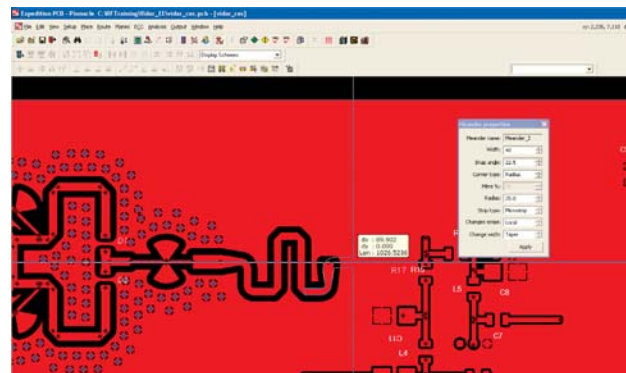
Expedition PCB - Pinnacle C:\RFTraining\Wider_E\vidar_cas.pcb - [vidar_cas]

File Edit View Setup Place Route Planes ECO Analysis Output Window Help

Display Schemes

Meander properties

Meander name: Meander_2

Width: 40

Snap angle: 22.5

Corner type: Radius

Miter %:

Radius: 25.0

Strip type: Microstrip

Changes origin: Local

Change width: Taper

Apply

dx : 89.902
dy : 0.000
Len : 1025.5236

R17 R16

L5

C8

L10

L4

C7